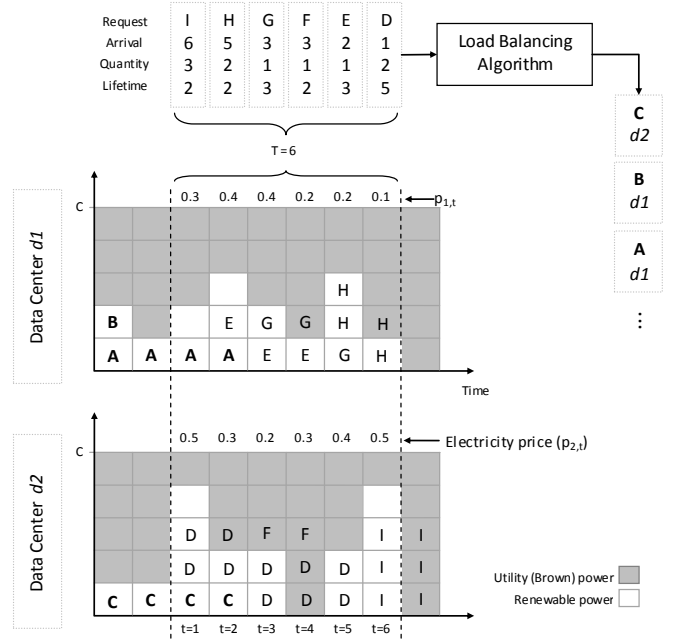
| Request | I | H | G | F | E | D |
|---|---|---|---|---|---|---|
| Arrival | 6 | 5 | 3 | 3 | 2 | 1 |
| Quantity | 3 | 2 | 1 | 1 | 1 | 2 |
| Lifetime | 2 | 2 | 3 | 2 | 3 | 5 |

T = 6

Load Balancing Algorithm

C
d2

B
d1

A
d1

⋮

Data Center d1

C

0.3 0.4 0.4 0.2 0.2 0.1

$p_{1,t}$

H

B E G G H H

A A A A E E G H

Time

Data Center d2

C

0.5 0.3 0.2 0.3 0.4 0.5

Electricity price ($p_{2,t}$)

D D F F I I

D D D D D I I

C C C C D D D I I

t=1 t=2 t=3 t=4 t=5 t=6

Utility (Brown) power

Renewable power